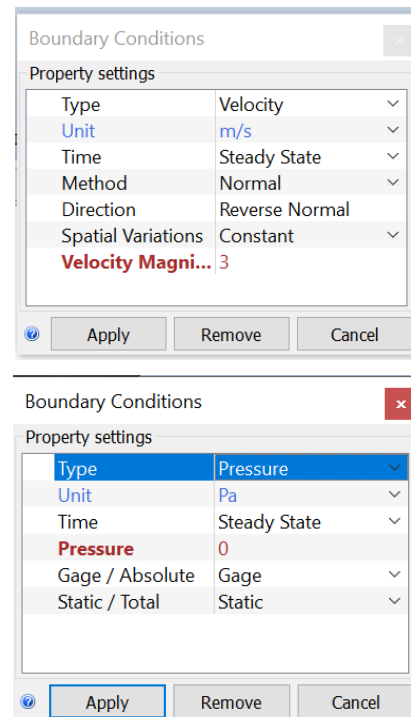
Boundary Conditions

Property settings

| | |
|---|---|
| Type | Velocity |
| Unit | m/s |
| Time | Steady State |
| Method | Normal |
| Direction | Reverse Normal |
| Spatial Variations | Constant |
| Velocity Magni... | 3 |

Apply Remove Cancel

Boundary Conditions

Property settings

| | |
|---|---|
| Type | Pressure |
| Unit | Pa |
| Time | Steady State |
| Pressure | 0 |
| Gage / Absolute | Gage |
| Static / Total | Static |

Apply Remove Cancel